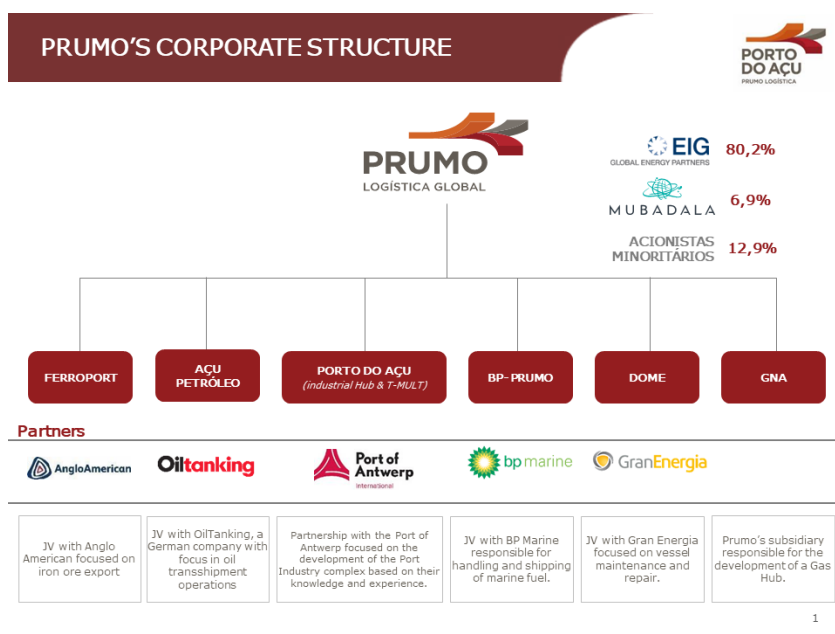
PRUMO'S CORPORATE STRUCTURE

PORTO DO AÇU
PRUMO LOGÍSTICA

PRUMO
LOGÍSTICA GLOBAL

EIG
GLOBAL ENERGY PARTNERS 80,2%

MUBADALA 6,9%

ACIONISTAS MINORITÁRIOS 12,9%

FERROPORT

AÇU PETRÓLEO

PORTO DO AÇU
(industrial Hub & T-MULT)

BP-PRUMO

DOME

GNA

Partners

AngloAmerican

Oiltanking

Port of Antwerp
International

bp marine

GranEnergia

JV with Anglo American focused on iron ore export

JV with OilTanking, a German company with focus in oil transshipment operations

Partnership with the Port of Antwerp focused on the development of the Port Industry complex based on their knowledge and experience.

JV with BP Marine responsible for handling and shipping of marine fuel.

JV with Gran Energia focused on vessel maintenance and repair.

Prumo's subsidiary responsible for the development of a Gas Hub.

1